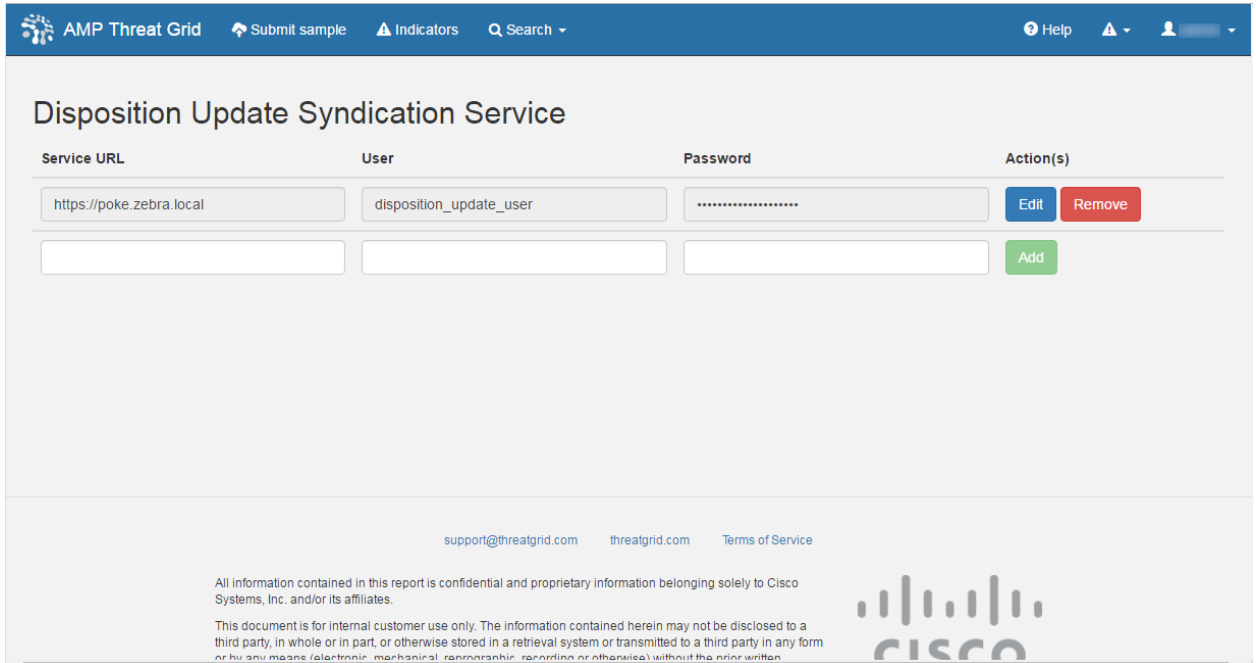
AMP Threat Grid Submit sample Indicators Search Help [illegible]

Disposition Update Syndication Service

| Service URL | User | Password | Action(s) |
|---|---|---|---|
| https://poke.zebra.local | disposition_update_user | •••••••••••••••••••• | Edit Remove |
| | | | Add |

support@threatgrid.com threatgrid.com Terms of Service

All information contained in this report is confidential and proprietary information belonging solely to Cisco Systems, Inc. and/or its affiliates.

This document is for internal customer use only. The information contained herein may not be disclosed to a third party, in whole or in part, or otherwise stored in a retrieval system or transmitted to a third party in any form or by any means (electronic, mechanical, reprographic, recording or otherwise) without the prior written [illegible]

CISCO